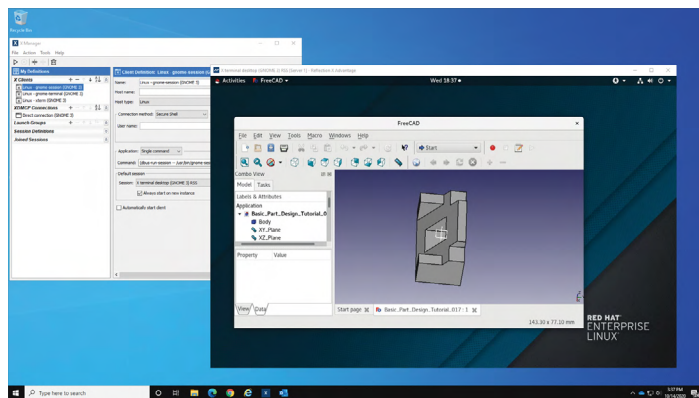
Recycle Bin

X2Go Manager
File Action Tools Help

My Definitions
X Clients
Linux - gnome session (GNOME 3)
Linux - gnome-terminal (GNOME 3)
Linux - xterm (GNOME 3)
XDMCP Connections
Direct connection (GNOME 3)
Launch Groups
Session Definitions
Joined Sessions

Client Definition: Linux - gnome session (GNOME 3)
Name: Linux - gnome session (GNOME 3)
Host name:
Host type: Linux
Connection method: Secure Shell
User name:
Application: Single command
Command: /dbus-run-session -- /usr/bin/gnome-session
Always start on new instance
Default session
Session: X terminal desktop (GNOME 3) XS1
Automatically start client

X terminal desktop (GNOME 3) XS1 (Server 1) - Reflection X Advantage

Activities FreeCAD Wed 18:37

FreeCAD
File Edit View Tools Macro Windows Help
Start
Combo View
Model Tasks
Labels & Attributes
Application
Basic_Part_Design_Tutorial_0
Body
XY_Plane
XZ_Plane
Property Value
View Data
Start page Basic_Part_Design_Tutorial_017 : 1
143.30 x 77.10 mm

RED HAT
ENTERPRISE
LINUX

Type here to search
5:37 PM
10/14/2020